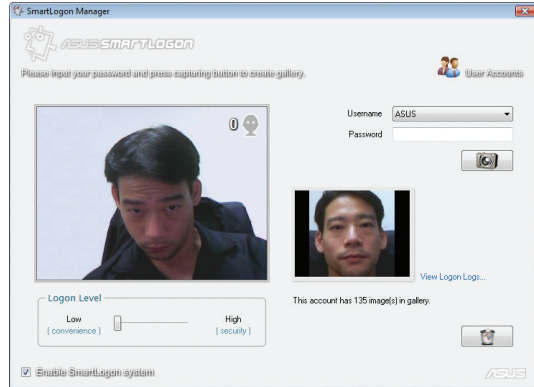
SmartLogon Manager

ASUS SMARTLOGON

Please input your password and press capturing button to create gallery.

User Accounts

0

Username ASUS
Password

View Logon Logs...

This account has 135 image(s) in gallery.

Logon Level
Low
( convenience )
High
( security )

Enable SmartLogon system

ASUS